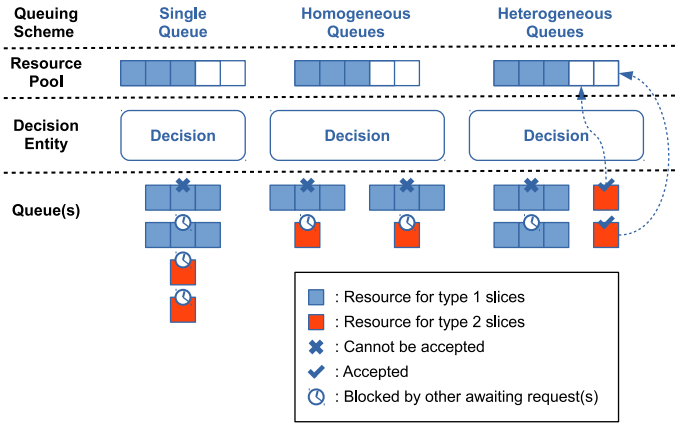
Queuing Scheme

Single Queue

Homogeneous Queues

Heterogeneous Queues

Resource Pool

Decision Entity

Decision

Decision

Decision

Queue(s)

: Resource for type 1 slices

: Resource for type 2 slices

: Cannot be accepted

: Accepted

: Blocked by other awaiting request(s)